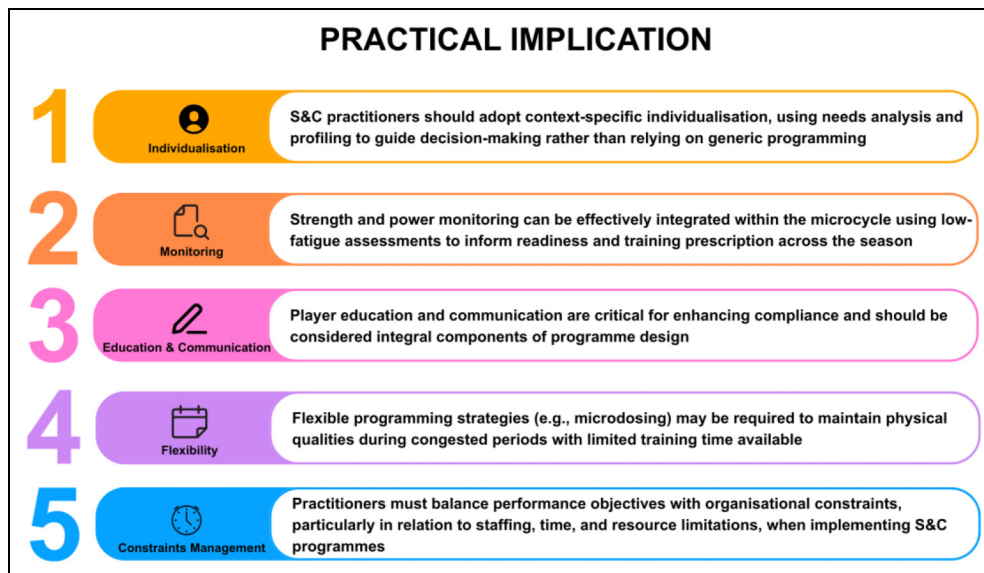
PRACTICAL IMPLICATION

1

Individualisation

S&C practitioners should adopt context-specific individualisation, using needs analysis and profiling to guide decision-making rather than relying on generic programming

2

Monitoring

Strength and power monitoring can be effectively integrated within the microcycle using low-fatigue assessments to inform readiness and training prescription across the season

3

Education & Communication

Player education and communication are critical for enhancing compliance and should be considered integral components of programme design

4

Flexibility

Flexible programming strategies (e.g., microdosing) may be required to maintain physical qualities during congested periods with limited training time available

5

Constraints Management

Practitioners must balance performance objectives with organisational constraints, particularly in relation to staffing, time, and resource limitations, when implementing S&C programmes